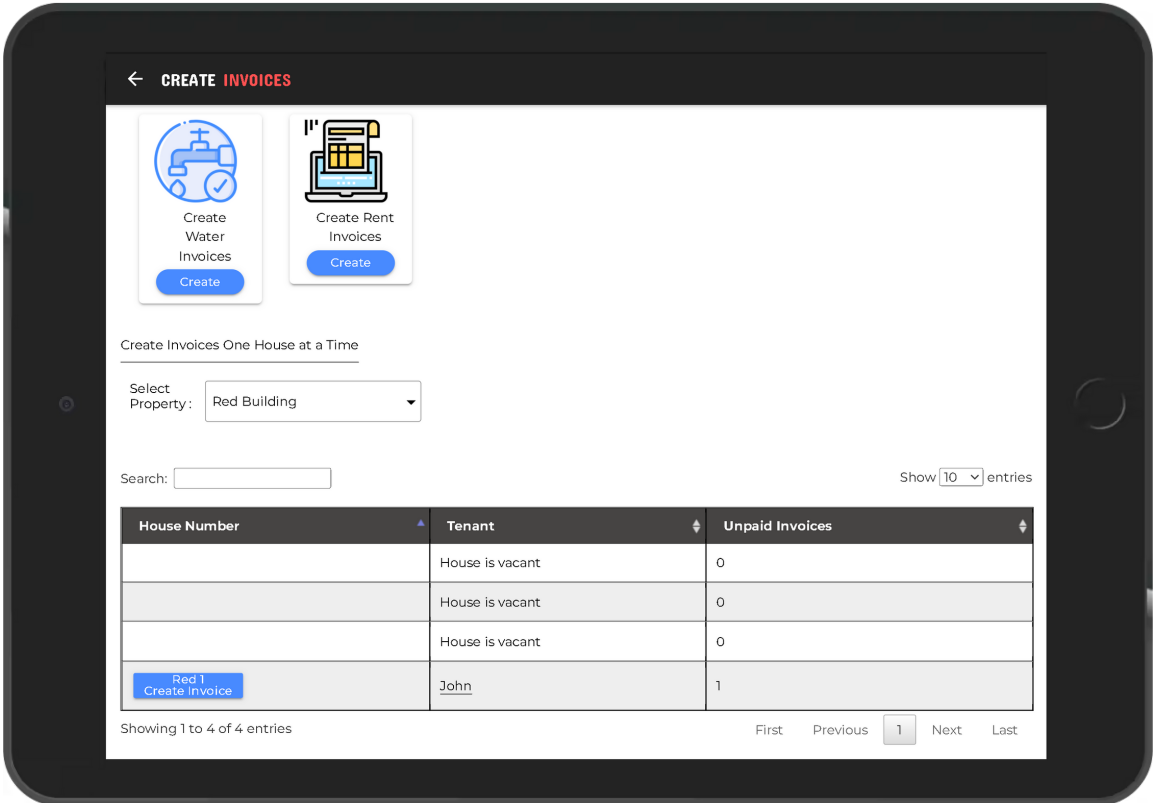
← CREATE INVOICES

Create Water Invoices
Create

Create Rent Invoices
Create

Create Invoices One House at a Time

Select Property : Red Building

Search:

Show 10 entries

| House Number | Tenant | Unpaid Invoices |
|---|---|---|
| | House is vacant | 0 |
| | House is vacant | 0 |
| | House is vacant | 0 |
| Red 1 Create Invoice | John | 1 |

Showing 1 to 4 of 4 entries

First Previous 1 Next Last